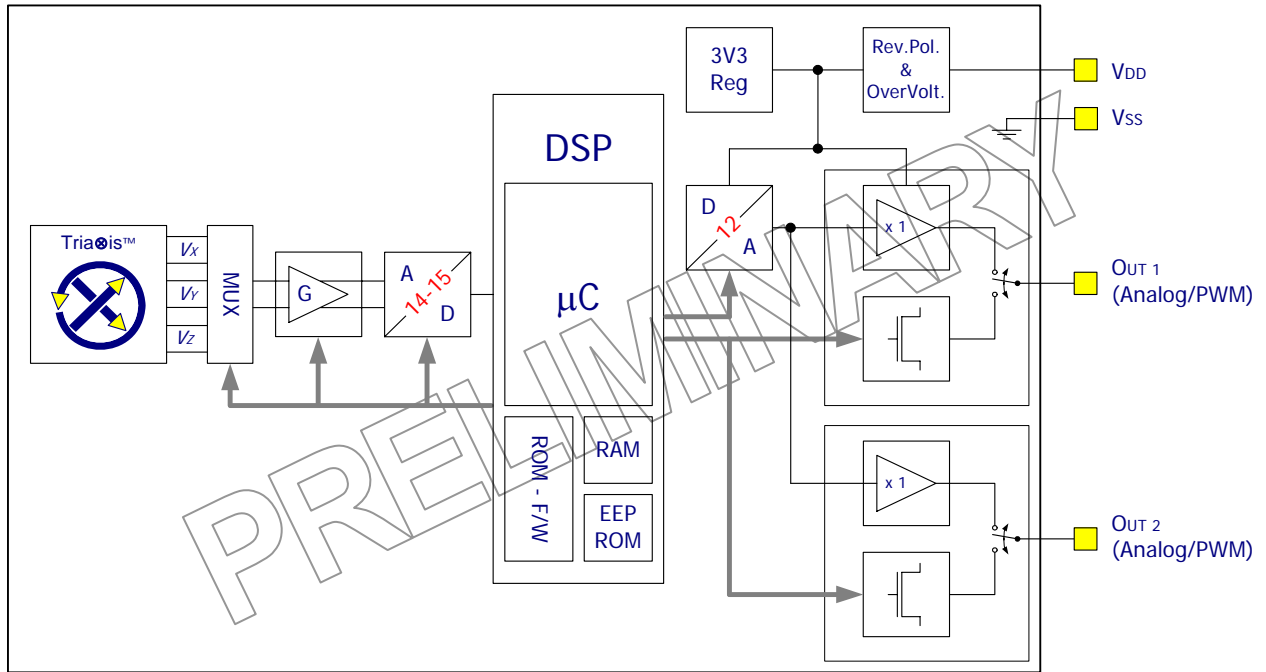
3V3 Reg

Rev.Pol. & OverVolt.

$V_{DD}$

$V_{SS}$

DSP

Tria⊗is™

$V_X$

$V_Y$

$V_Z$

MUX

G

A 14-15 D

μC

D 12 A

x 1

OUT 1 (Analog/PWM)

ROM - F/W

RAM

EEP ROM

x 1

OUT 2 (Analog/PWM)

PRELIMINARY